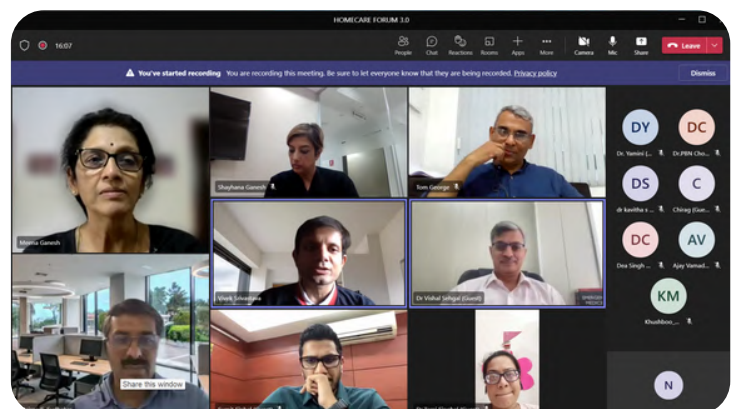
HOMECARE FORUM 3.0

16:07

People Chat Reactions Rooms Apps More Camera Mic Share Leave

You've started recording You are recording this meeting. Be sure to let everyone know that they are being recorded. Privacy policy

Dismiss

Meena Ganesh

Shaylana Ganesh

Tom George

Vivek Srivastava

Dr Vishal Sehgal (Guest)

Share this window

DY
Dr. Yamini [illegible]

DC
Dr.PBN Cho...

DS
dr kavitha s...

C
Chirag (Gue...

DC
Dea Singh...

AV
Ajay Varnad...

KM
Khushboo_...

N